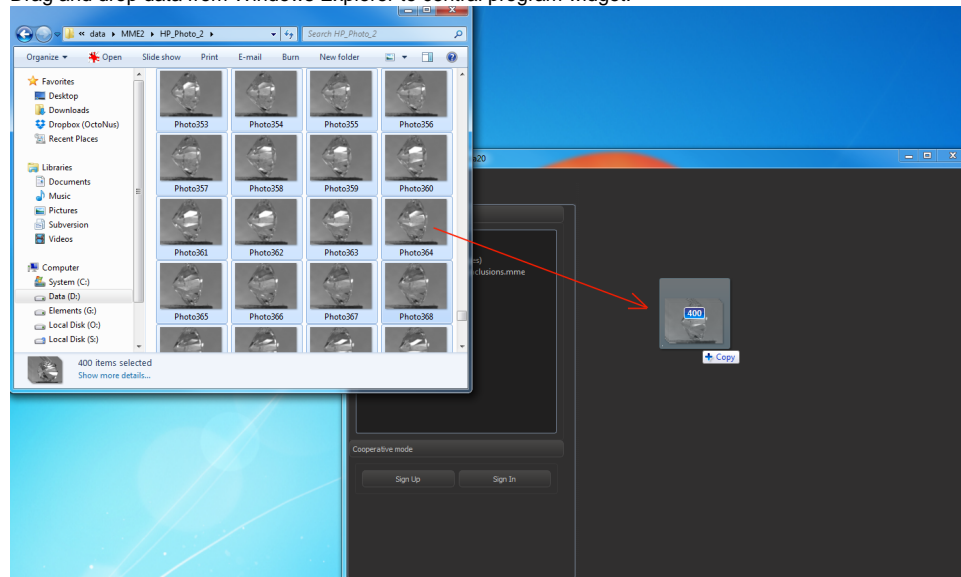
Drag and drop data from Windows Explorer to central program widget.

« data ▸ MME2 ▸ HP_Photo_2 ▸

Search HP_Photo_2

Organize ▾ Open Slide show Print E-mail Burn New folder

Favorites
Desktop
Downloads
Dropbox (OctoNus)
Recent Places

Libraries
Documents
Music
Pictures
Subversion
Videos

Computer
System (C:)
Data (D:)
Elements (G:)
Local Disk (O:)
Local Disk (S:)

Photo353 Photo354 Photo355 Photo356
Photo357 Photo358 Photo359 Photo360
Photo361 Photo362 Photo363 Photo364
Photo365 Photo366 Photo367 Photo368

400 items selected
Show more details...

a20

es)
clusions.mme

400

+ Copy

Cooperative mode

Sign Up Sign In